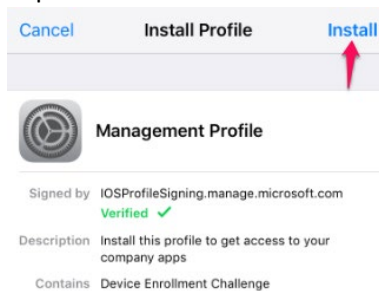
Cancel Install Profile Install

Management Profile

Signed by IOSProfileSigning.manage.microsoft.com
Verified ✓

Description Install this profile to get access to your company apps

Contains Device Enrollment Challenge